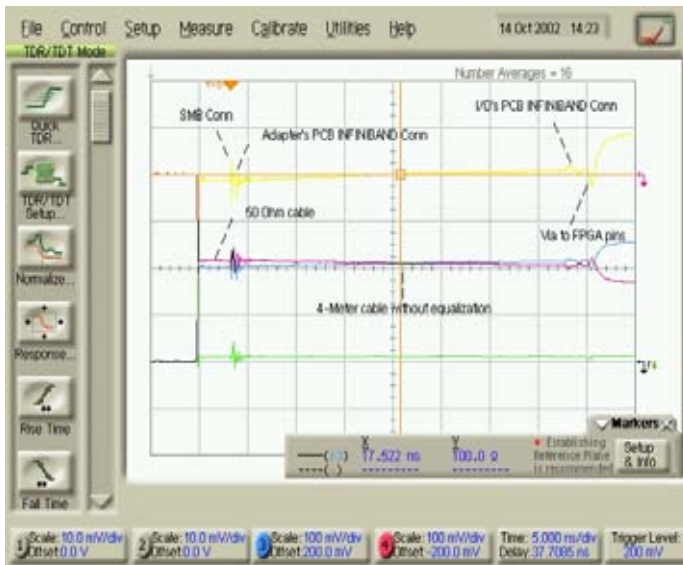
File Control Setup Measure Calibrate Utilities Help

14 Oct 2002 14:23

TDR/TDT Mode

Quick TDR...

TDR/TDT Setup...

Normalize...

Response...

Rise Time

Fall Time

Number Averages = 16

SMB Conn

Adapter's PCB INFINIBAND Conn

I/O's PCB INFINIBAND Conn

50 Ohm cable

Via to FPGA pins

4-Meter cable without equalization

Markers

X 17.522 ns

Y 100.0 Ω

Establishing Reference Plane is recommended

Setup & Info

1 Scale: 10.0 mV/div Offset 0.0 V

2 Scale: 10.0 mV/div Offset 0.0 V

3 Scale: 100 mV/div Offset 200.0 mV

4 Scale: 100 mV/div Offset -200.0 mV

Time: 5.000 ns/div Delay 37.7085 ns

Trigger Level: 200 mV